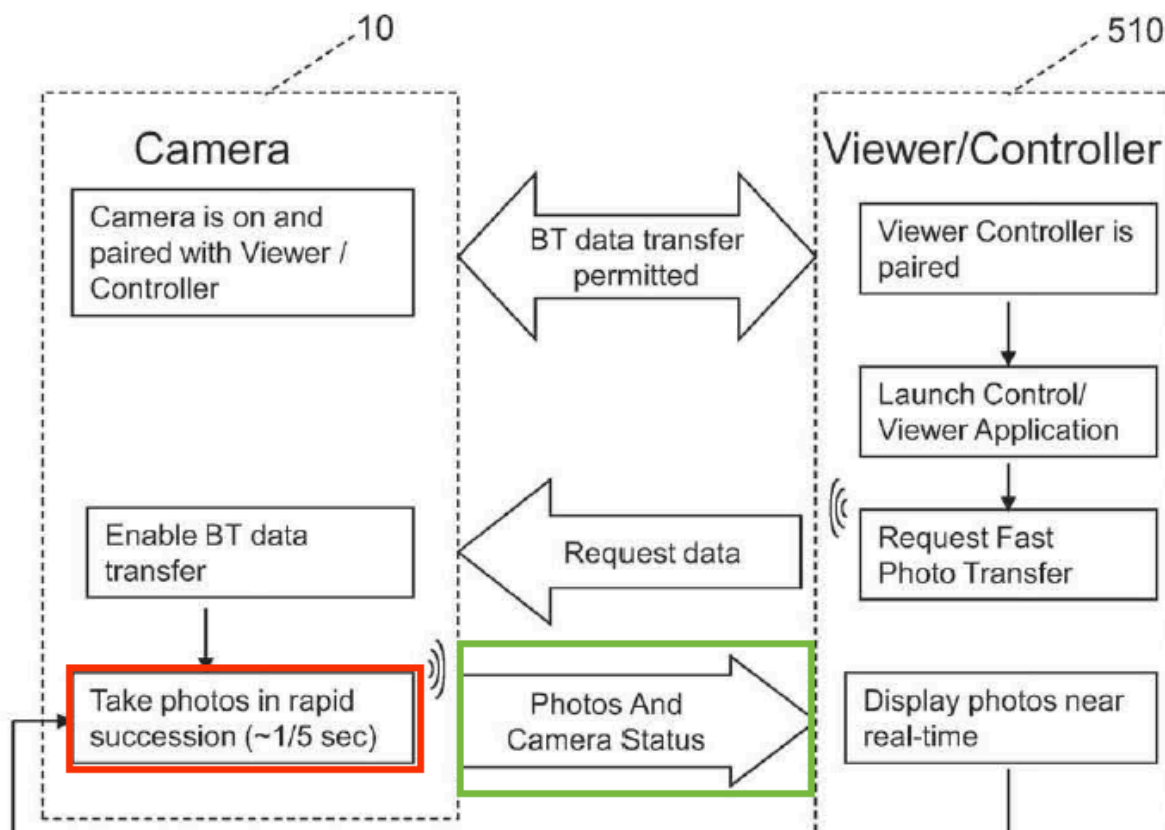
10

510

Camera

Viewer/Controller

Camera is on and paired with Viewer / Controller

BT data transfer permitted

Viewer Controller is paired

Launch Control/ Viewer Application

Enable BT data transfer

Request data

Request Fast Photo Transfer

Take photos in rapid succession (~1/5 sec)

Photos And Camera Status

Display photos near real-time